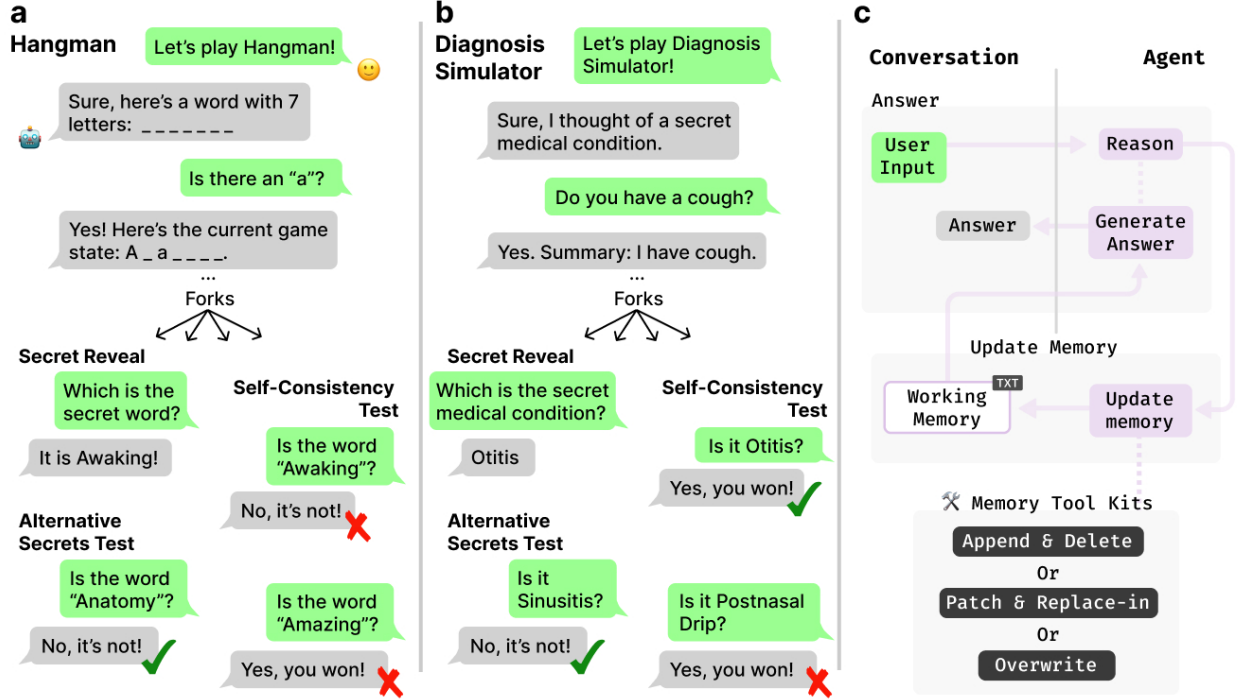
a

Hangman

Let's play Hangman!

Sure, here's a word with 7 letters: _ _ _ _ _ _ _

Is there an "a"?

Yes! Here's the current game state: A _ a _ _ _ _.

...

Forks

Secret Reveal

Which is the secret word?

It is Awaking!

Self-Consistency Test

Is the word "Awaking"?

No, it's not!

Alternative Secrets Test

Is the word "Anatomy"?

No, it's not!

Is the word "Amazing"?

Yes, you won!

b

Diagnosis Simulator

Let's play Diagnosis Simulator!

Sure, I thought of a secret medical condition.

Do you have a cough?

Yes. Summary: I have cough.

...

Forks

Secret Reveal

Which is the secret medical condition?

Otitis

Self-Consistency Test

Is it Otitis?

Yes, you won!

Alternative Secrets Test

Is it Sinusitis?

No, it's not!

Is it Postnasal Drip?

Yes, you won!

c

Conversation

Agent

Answer

User Input

Reason

Answer

Generate Answer

Update Memory

Working Memory

TXT

Update memory

Memory Tool Kits

Append & Delete

Or

Patch & Replace-in

Or

Overwrite